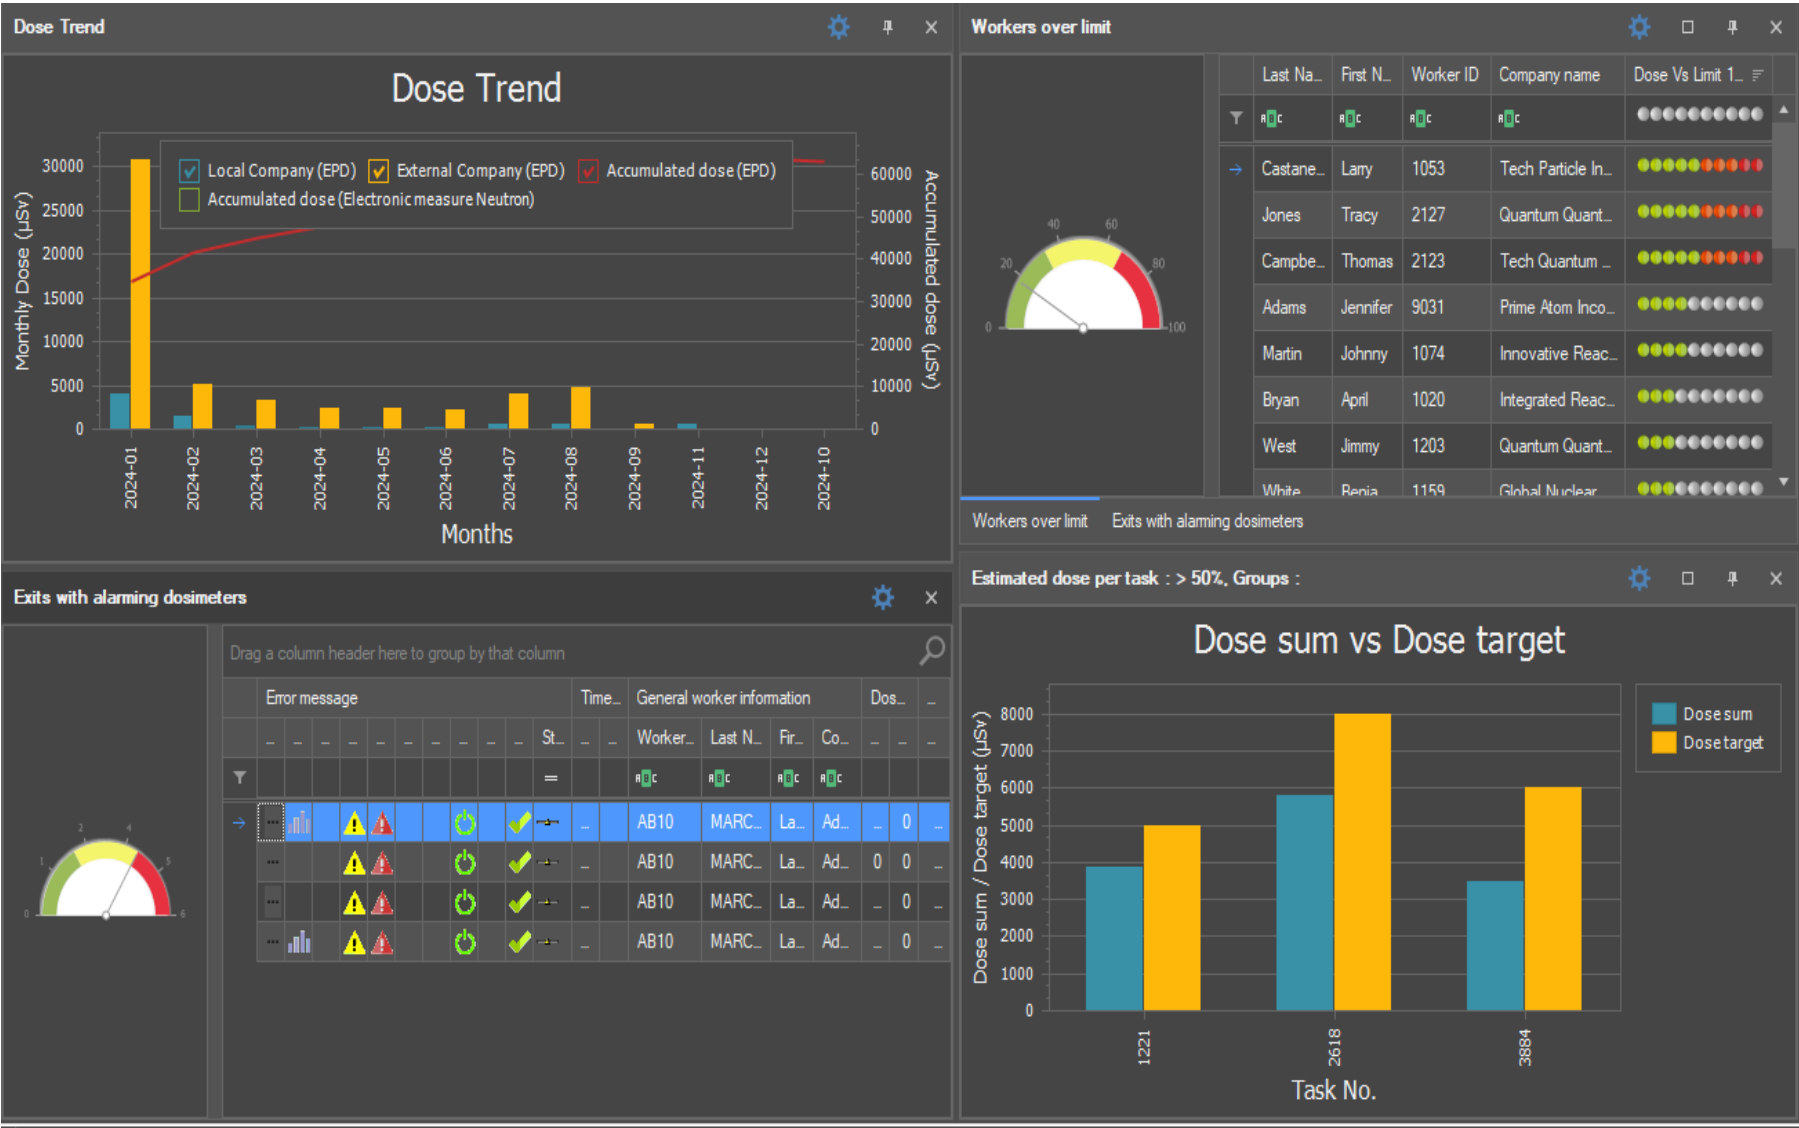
Dose Trend

Dose Trend

Local Company (EPD)   External Company (EPD)   Accumulated dose (EPD)
Accumulated dose (Electronic measure Neutron)

Monthly Dose (µSv)
30000
25000
20000
15000
10000
5000
0

60000
50000
40000
30000
20000
10000
0
Accumulated dose (µSv)

2024-01
2024-02
2024-03
2024-04
2024-05
2024-06
2024-07
2024-08
2024-09
2024-11
2024-12
2024-10

Months

Workers over limit

| Last Na... | First N... | Worker ID | Company name | Dose Vs Limit 1... |
|---|---|---|---|---|
| Castane... | Larry | 1053 | Tech Particle In... | |
| Jones | Tracy | 2127 | Quantum Quant... | |
| Campbe... | Thomas | 2123 | Tech Quantum ... | |
| Adams | Jennifer | 9031 | Prime Atom Inco... | |
| Martin | Johnny | 1074 | Innovative Reac... | |
| Bryan | April | 1020 | Integrated Reac... | |
| West | Jimmy | 1203 | Quantum Quant... | |
| White | Benja | 1159 | Global Nuclear | |

0
20
40
60
80
100

Workers over limit   Exits with alarming dosimeters

Exits with alarming dosimeters

Drag a column header here to group by that column

Error message   Time...   General worker information   Dos...

St...   Worker...   Last N...   Fir...   Co...

| Worker... | Last N... | Fir... | Co... | | |
|---|---|---|---|---|---|
| AB10 | MARC... | La... | Ad... | ... | 0 |
| AB10 | MARC... | La... | Ad... | 0 | 0 |
| AB10 | MARC... | La... | Ad... | ... | 0 |
| AB10 | MARC... | La... | Ad... | ... | 0 |

0
1
2
4
5
6

Estimated dose per task : > 50%, Groups :

Dose sum vs Dose target

Dose sum
Dose target

Dose sum / Dose target (µSv)
8000
7000
6000
5000
4000
3000
2000
1000
0

1221
2618
3884

Task No.